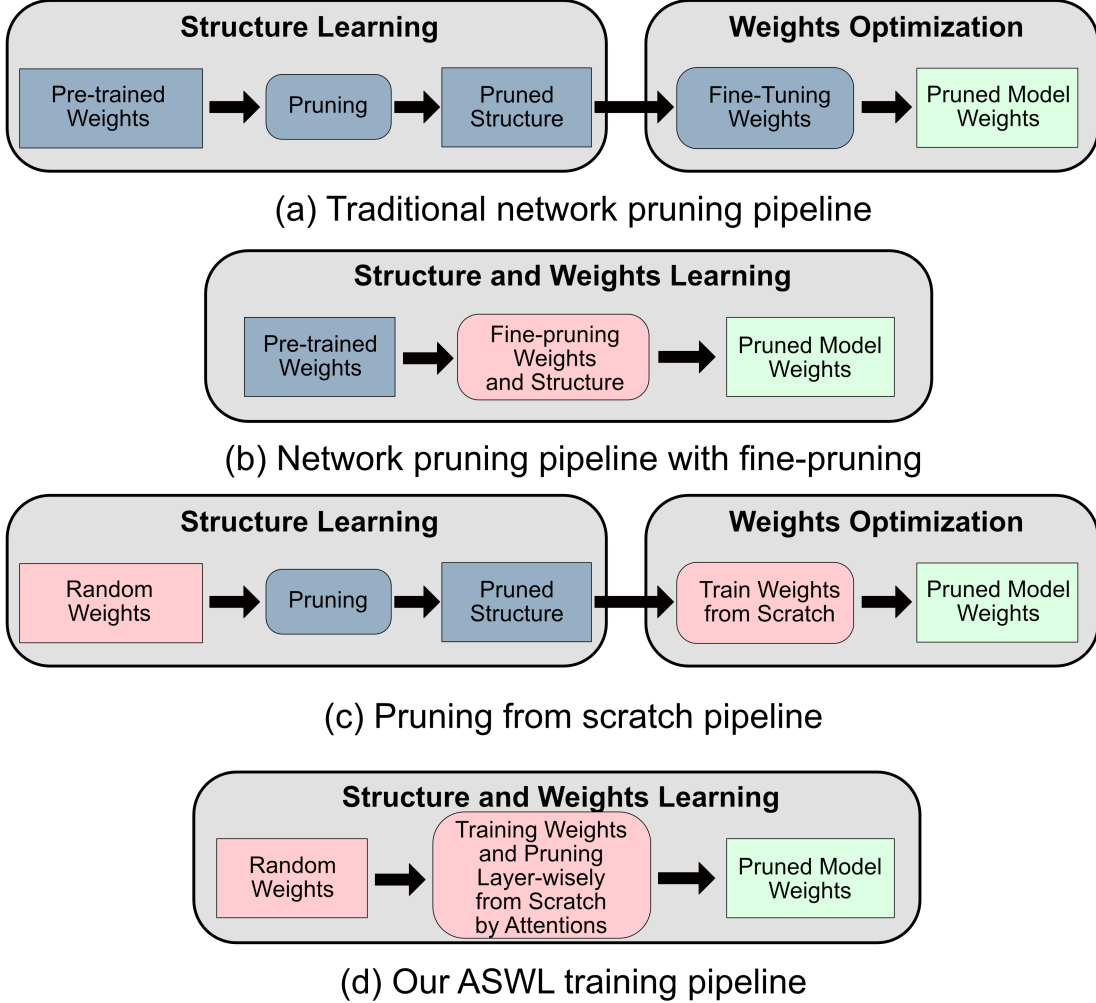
Structure Learning

Pre-trained Weights

Pruning

Pruned Structure

Weights Optimization

Fine-Tuning Weights

Pruned Model Weights

(a) Traditional network pruning pipeline

Structure and Weights Learning

Pre-trained Weights

Fine-pruning Weights and Structure

Pruned Model Weights

(b) Network pruning pipeline with fine-pruning

Structure Learning

Random Weights

Pruning

Pruned Structure

Weights Optimization

Train Weights from Scratch

Pruned Model Weights

(c) Pruning from scratch pipeline

Structure and Weights Learning

Random Weights

Training Weights and Pruning Layer-wisely from Scratch by Attentions

Pruned Model Weights

(d) Our ASWL training pipeline